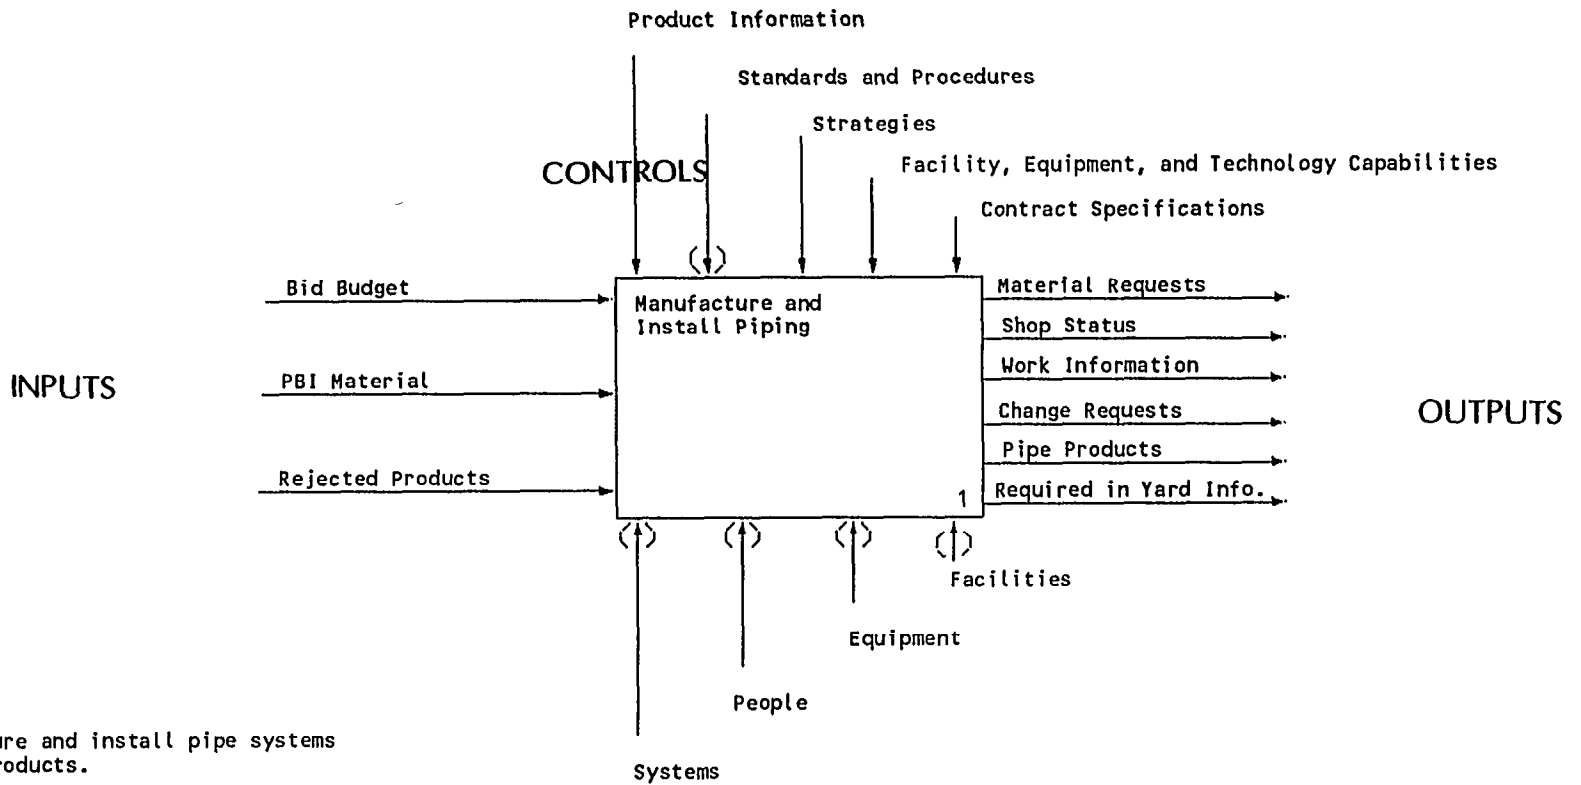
Product Information

Standards and Procedures

Strategies

Facility, Equipment, and Technology Capabilities

CONTROLS

Contract Specifications

Bid Budget

Manufacture and Install Piping

Material Requests

Shop Status

Work Information

INPUTS

PBI Material

Change Requests

OUTPUTS

Pipe Products

Rejected Products

1

Required in Yard Info.

Facilities

Equipment

People

ure and install pipe systems
roducts.

Systems